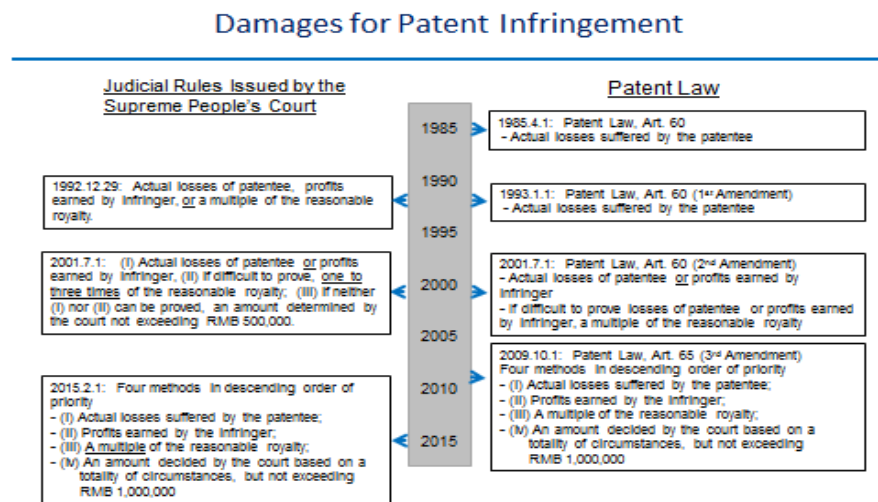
Damages for Patent Infringement

Judicial Rules Issued by the Supreme People's Court

1992.12.29: Actual losses of patentee, profits earned by infringer, or a multiple of the reasonable royalty.

2001.7.1: (I) Actual losses of patentee or profits earned by infringer, (II) if difficult to prove, one to three times of the reasonable royalty; (III) if neither (I) nor (II) can be proved, an amount determined by the court not exceeding RMB 500,000.

2015.2.1: Four methods in descending order of priority
- (I) Actual losses suffered by the patentee;
- (II) Profits earned by the infringer;
- (III) A multiple of the reasonable royalty;
- (IV) An amount decided by the court based on a totality of circumstances, but not exceeding RMB 1,000,000

1985
1990
1995
2000
2005
2010
2015

Patent Law

1985.4.1: Patent Law, Art. 60
- Actual losses suffered by the patentee

1993.1.1: Patent Law, Art. 60 (1st Amendment)
- Actual losses suffered by the patentee

2001.7.1: Patent Law, Art. 60 (2nd Amendment)
- Actual losses of patentee or profits earned by infringer
- If difficult to prove losses of patentee or profits earned by infringer, a multiple of the reasonable royalty

2009.10.1: Patent Law, Art. 65 (3rd Amendment)
Four methods in descending order of priority
- (I) Actual losses suffered by the patentee;
- (II) Profits earned by the infringer;
- (III) A multiple of the reasonable royalty;
- (IV) An amount decided by the court based on a totality of circumstances, but not exceeding RMB 1,000,000